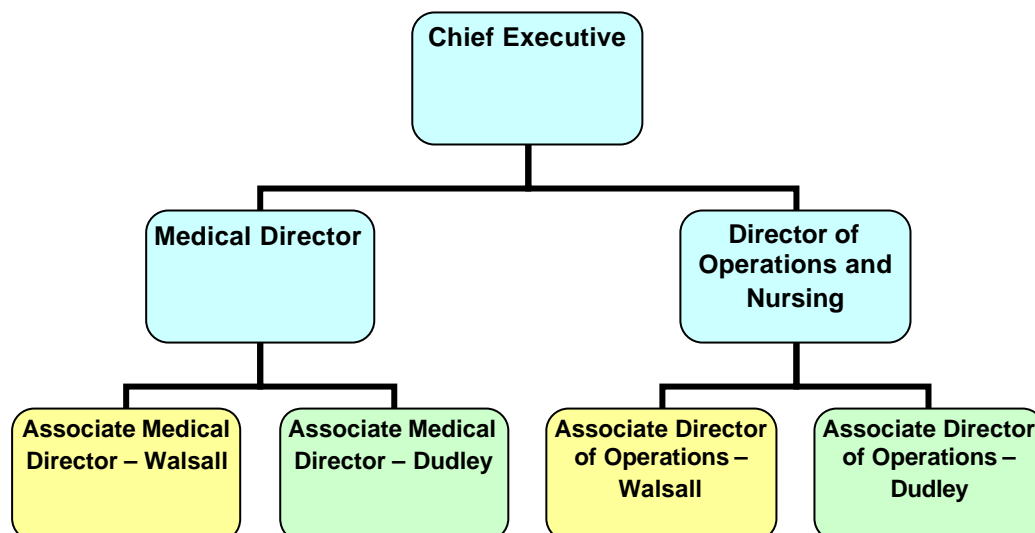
Chief Executive

Medical Director

Director of Operations and Nursing

Associate Medical Director – Walsall

Associate Medical Director – Dudley

Associate Director of Operations – Walsall

Associate Director of Operations – Dudley